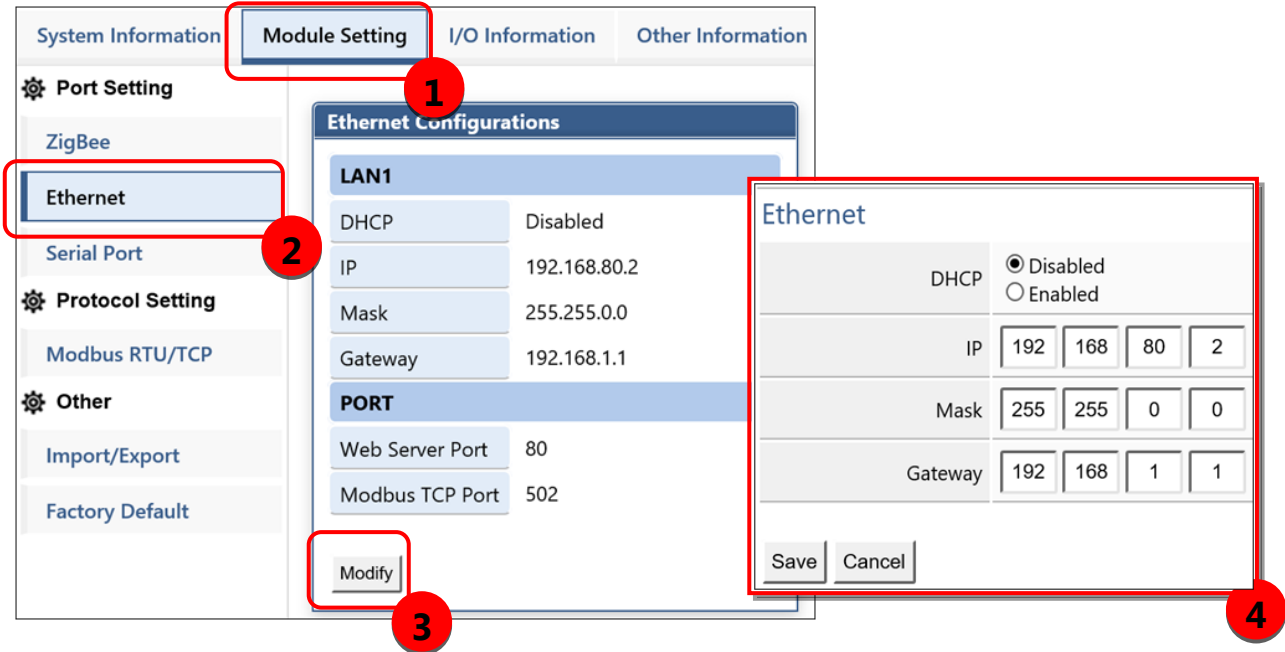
System Information | Module Setting | I/O Information | Other Information

1

Port Setting

ZigBee

Ethernet

2

Serial Port

Protocol Setting

Modbus RTU/TCP

Other

Import/Export

Factory Default

Ethernet Configurations

LAN1

| DHCP | Disabled |
|---|---|
| IP | 192.168.80.2 |
| Mask | 255.255.0.0 |
| Gateway | 192.168.1.1 |

PORT

| Web Server Port | 80 |
|---|---|
| Modbus TCP Port | 502 |

Modify

3

Ethernet

| DHCP | Disabled Enabled |
|---|---|
| IP | 192 168 80 2 |
| Mask | 255 255 0 0 |
| Gateway | 192 168 1 1 |

Save Cancel

4